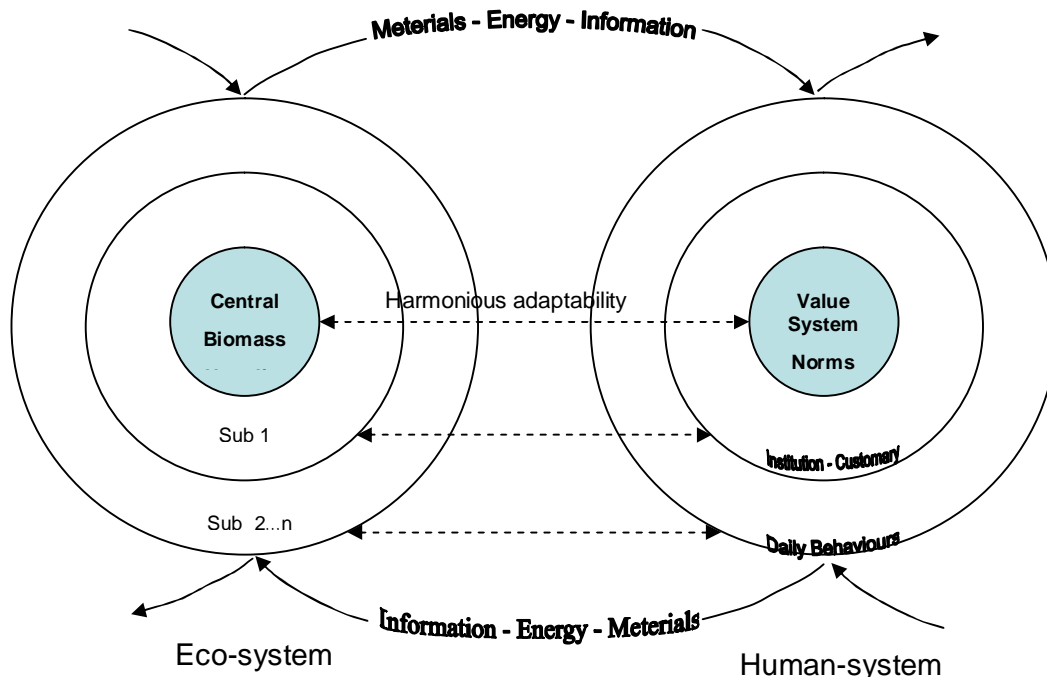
Meterials - Energy - Information

Central Biomass

Harmonious adaptability

Value System Norms

Sub 1

Institution - Customary

Sub 2...n

Daily Behaviours

Information - Energy - Meterials

Eco-system

Human-system